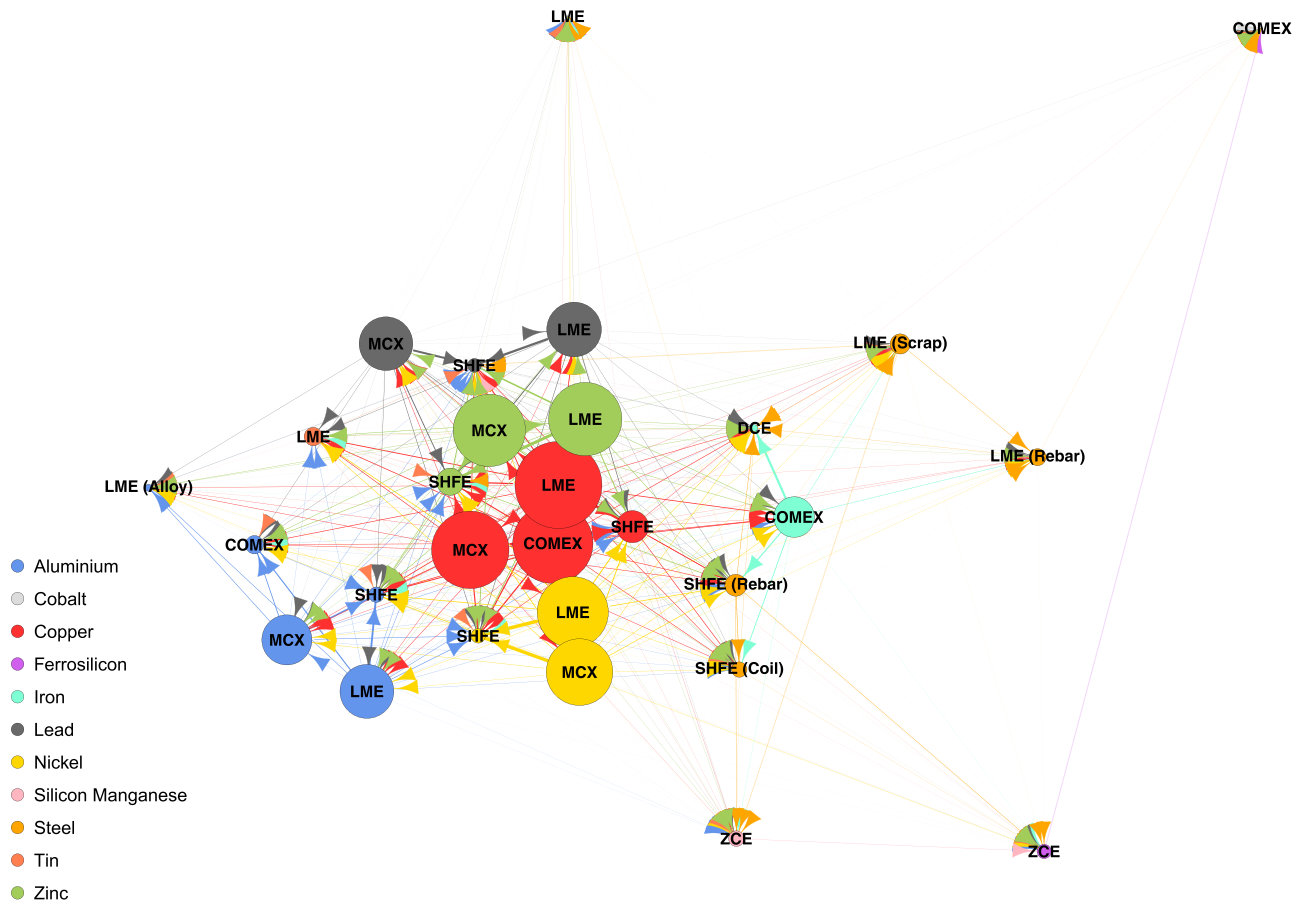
LME
COMEX
MCX
LME
SHFE
LME (Scrap)
MCX
LME
DCE
LME
LME (Rebar)
LME (Alloy)
SHFE
LME
COMEX
SHFE
COMEX
MCX
COMEX
SHFE (Rebar)
SHFE
LME
MCX
SHFE
SHFE (Coil)
MCX
LME
ZCE
ZCE

Aluminium
Cobalt
Copper
Ferrosilicon
Iron
Lead
Nickel
Silicon Manganese
Steel
Tin
Zinc